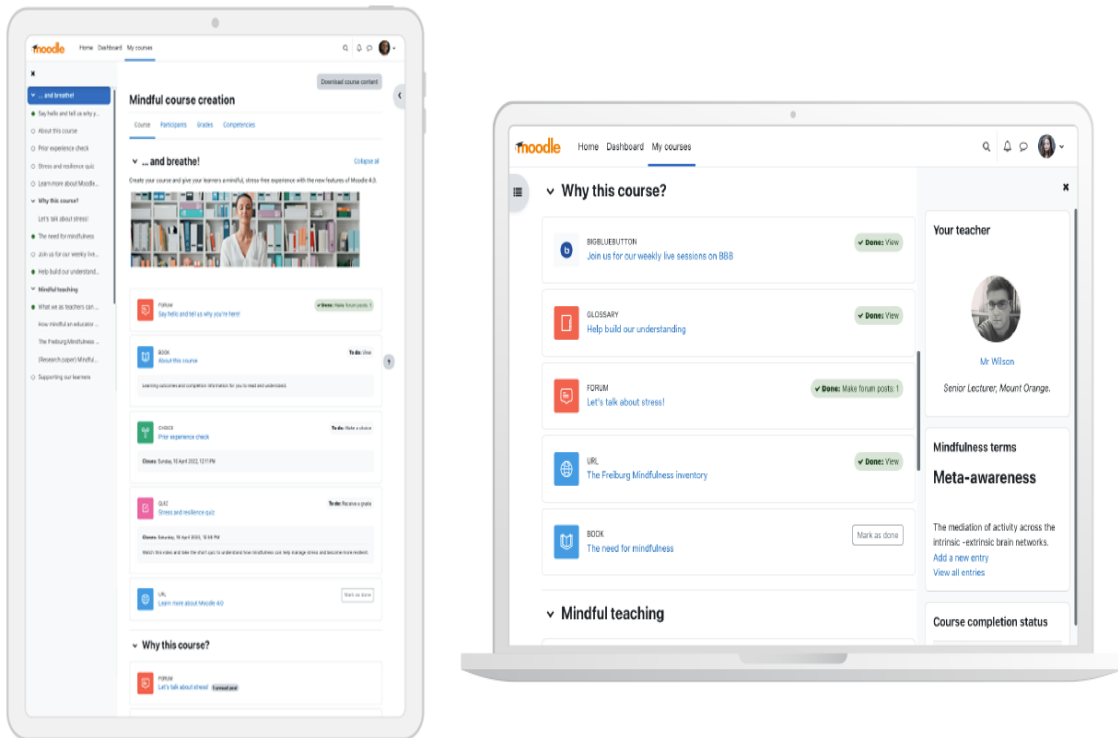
moodle Home Dashboard My courses

x

... and breathe!
Say hello and tell us why y...
About this course
Prior experience check
Stress and resilience quiz
Learn more about Moodle...
Why this course?
Let's talk about stress!
The need for mindfulness
Join us for our weekly live...
Help build our understand...
Mindful teaching
What we as teachers can...
How mindful an educator...
The Freiburg Mindfulness...
(Research paper) Mindful...
Supporting our learners

Download course content

Mindful course creation

Course Participants Grades Competencies

... and breathe!
Collapse all

Create your course and give your learners a mindful, stress free experience with the new features of Moodle 4.0.

FORUM
Say hello and tell us why you're here!
Done: Make forum posts: 1

BOOK
About this course
To do: View
Learning outcomes and completion information for you to read and understand.

CHOICE
Prior experience check
To do: Make a choice
Closes: Sunday, 10 April 2022, 12:11 PM

QUIZ
Stress and resilience quiz
To do: Receive a grade
Closes: Saturday, 16 April 2022, 10:59 PM
Watch this video and take the short quiz to understand how mindfulness can help manage stress and become more resilient.

URL
Learn more about Moodle 4.0
Mark as done

Why this course?

FORUM
Let's talk about stress!

moodle Home Dashboard My courses

Why this course?

BIGBLUEBUTTON
Join us for our weekly live sessions on BBB
Done: View

GLOSSARY
Help build our understanding
Done: View

FORUM
Let's talk about stress!
Done: Make forum posts: 1

URL
The Freiburg Mindfulness inventory
Done: View

BOOK
The need for mindfulness
Mark as done

Mindful teaching

Your teacher
Mr Wilson
Senior Lecturer, Mount Orange.

Mindfulness terms
Meta-awareness
The mediation of activity across the intrinsic -extrinsic brain networks.
Add a new entry
View all entries

Course completion status